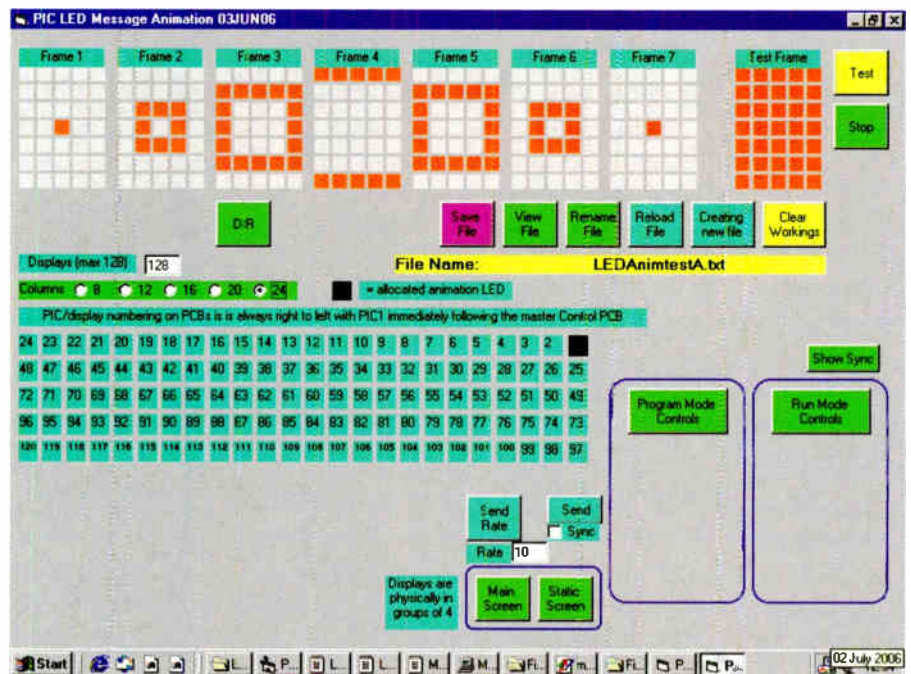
PIC LED Message Animation 03JUN06

Frame 1
Frame 2
Frame 3
Frame 4
Frame 5
Frame 6
Frame 7
Test Frame

Test
Stop

D:R

Save File
View File
Rename File
Reload File
Creating new file
Clear Workings

Displays (max 128) 128

File Name: LEDAnimtestA.txt

Columns 8 12 16 20 24

= allocated animation LED

PIC/display numbering on PCBs is is always right to left with PIC1 immediately following the master Control PCB

| 24 | 23 | 22 | 21 | 20 | 19 | 18 | 17 | 16 | 15 | 14 | 13 | 12 | 11 | 10 | 9 | 8 | 7 | 6 | 5 | 4 | 3 | 2 | |
|---|---|---|---|---|---|---|---|---|---|---|---|---|---|---|---|---|---|---|---|---|---|---|---|
| 48 | 47 | 46 | 45 | 44 | 43 | 42 | 41 | 40 | 39 | 38 | 37 | 36 | 35 | 34 | 33 | 32 | 31 | 30 | 29 | 28 | 27 | 26 | 25 |
| 72 | 71 | 70 | 69 | 68 | 67 | 66 | 65 | 64 | 63 | 62 | 61 | 60 | 59 | 58 | 57 | 56 | 55 | 54 | 53 | 52 | 51 | 50 | 49 |
| 96 | 95 | 94 | 93 | 92 | 91 | 90 | 89 | 88 | 87 | 86 | 85 | 84 | 83 | 82 | 81 | 80 | 79 | 78 | 77 | 76 | 75 | 74 | 73 |
| 120 | 119 | 118 | 117 | 116 | 115 | 114 | 113 | 112 | 111 | 110 | 109 | 108 | 107 | 106 | 105 | 104 | 103 | 102 | 101 | 100 | 99 | 98 | 97 |

Show Sync

Program Mode Controls
Run Mode Controls

Send Rate
Send
Sync
Rate 10

Displays are physically in groups of 4
Main Screen
Static Screen

Start
02 July 2006